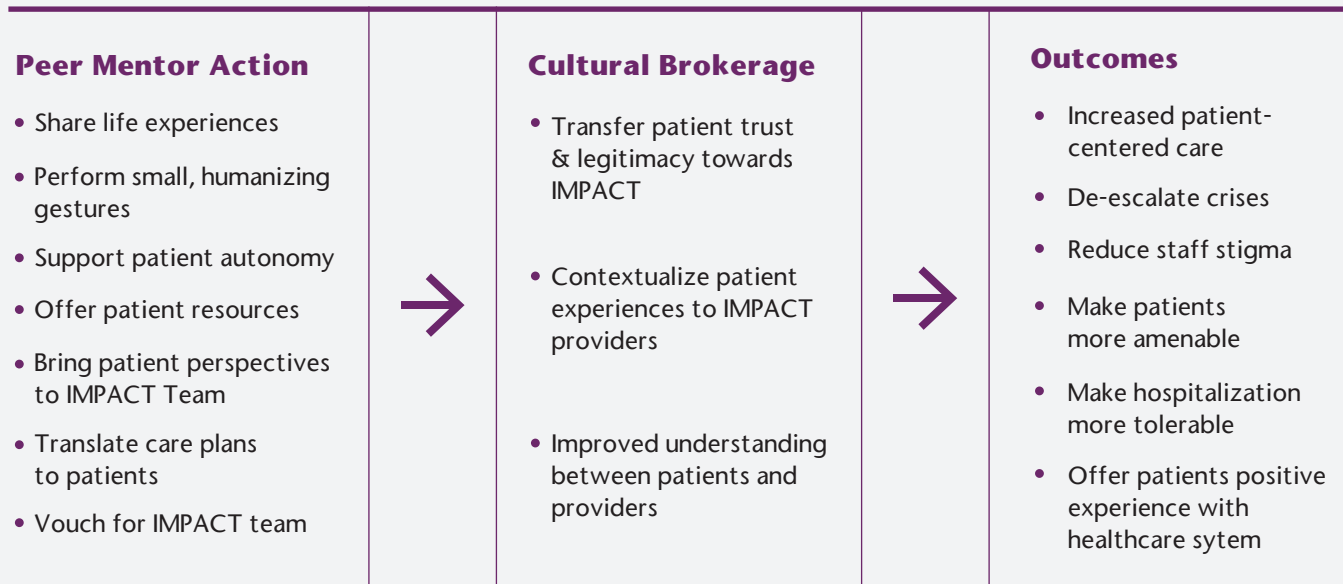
Peer Mentor Action

- Share life experiences
- Perform small, humanizing gestures
- Support patient autonomy
- Offer patient resources
- Bring patient perspectives to IMPACT Team
- Translate care plans to patients
- Vouch for IMPACT team

Cultural Brokerage

- Transfer patient trust & legitimacy towards IMPACT
- Contextualize patient experiences to IMPACT providers
- Improved understanding between patients and providers

Outcomes

- Increased patient-centered care
- De-escalate crises
- Reduce staff stigma
- Make patients more amenable
- Make hospitalization more tolerable
- Offer patients positive experience with healthcare sytem